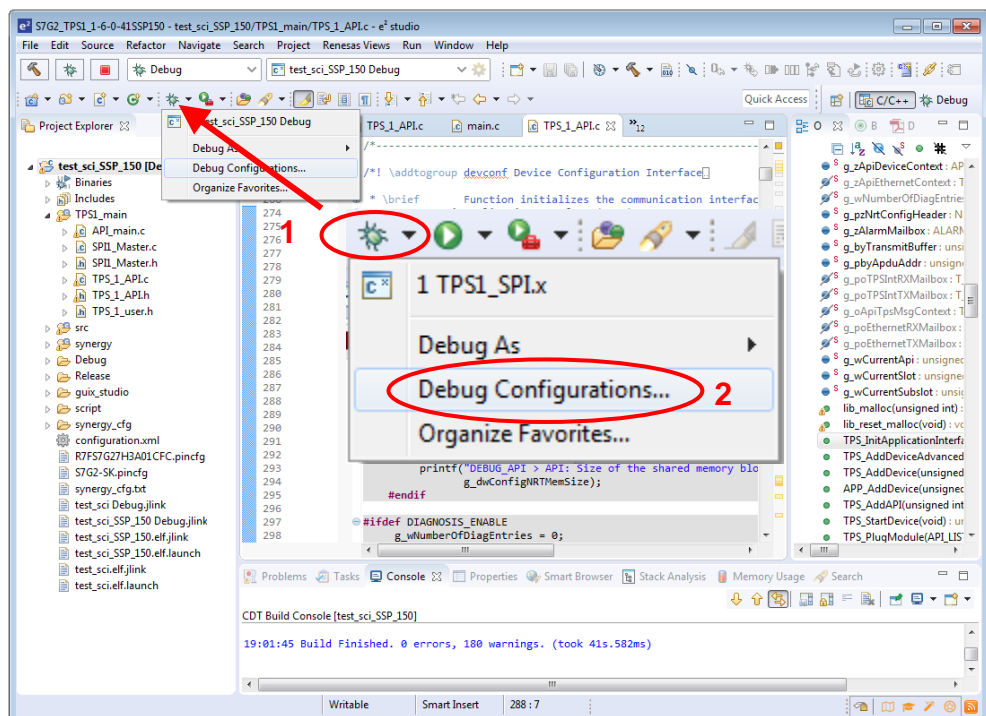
S7G2_TPS1_1-6-0-41SSP150 - test_sci_SSP_150/TPS1_main/TPS_1_API.c - e² studio

File Edit Source Refactor Navigate Search Project Renesas Views Run Window Help

Debug
test_sci_SSP_150 Debug

Quick Access
C/C++
Debug

Project Explorer

test_sci_SSP_150 Debug
Debug As
Debug Configurations...
Organize Favorites...

test_sci_SSP_150 [De
Binaries
Includes
TPS1_main
API_main.c
SPI1_Master.c
SPI1_Master.h
TPS_1_API.c
TPS_1_API.h
TPS_1_user.h
src
synergy
Debug
Release
guix_studio
script
synergy_cfg
configuration.xml
R7FS7G27H3A01CFC.pincfg
S7G2-SK.pincfg
synergy_cfg.txt
test_sci Debug.jlink
test_sci_SSP_150 Debug.jlink
test_sci_SSP_150.elf.jlink
test_sci_SSP_150.elf.launch
test_sci.elf.jlink
test_sci.elf.launch

TPS_1_API.c
main.c
TPS_1_API.c
»12

/*! \addtogroup devconf Device Configuration Interface
* \brief Function initializes the communication interfac

274
275
276
277
278
279
280
281
282
283
284
285
286
287
288
289
290
291
292
293
294
295
296
297
298

1
2

1 TPS1_SPI.x
Debug As
Debug Configurations...
Organize Favorites...

printf("DEBUG_API > API: Size of the shared memory blo
g_dwConfigNRTMemSize);
#endif

#ifdef DIAGNOSIS_ENABLE
g_wNumberOfDiagEntries = 0;

O
B
D

g_zApiDeviceContext : AP
g_zApiEthernetContext : T
g_wNumberOfDiagEntries
g_pzNrtConfigHeader : N
g_zAlarmMailbox : ALARM
g_byTransmitBuffer : unsi
g_pbyApduAddr : unsigne
g_poTPSIntRXMailbox : T
g_poTPSIntTXMailbox : T
g_oApiTpsMsgContext : T
g_poEthernetRXMailbox :
g_poEthernetTXMailbox :
g_wCurrentApi : unsigned
g_wCurrentSlot : unsigned
g_wCurrentSubslot : unsig
lib_malloc(unsigned int) :
lib_reset_malloc(void) : vo
TPS_InitApplicationInterfa
TPS_AddDeviceAdvanced
TPS_AddDevice(unsigned
APP_AddDevice(unsigned
TPS_AddAPI(unsigned int
TPS_StartDevice(void) : u
TPS_PlugModule(API_LIS

Problems Tasks Console Properties Smart Browser Stack Analysis Memory Usage Search

CDT Build Console [test_sci_SSP_150]

19:01:45 Build Finished. 0 errors, 180 warnings. (took 41s.582ms)

Writable
Smart Insert
288 : 7